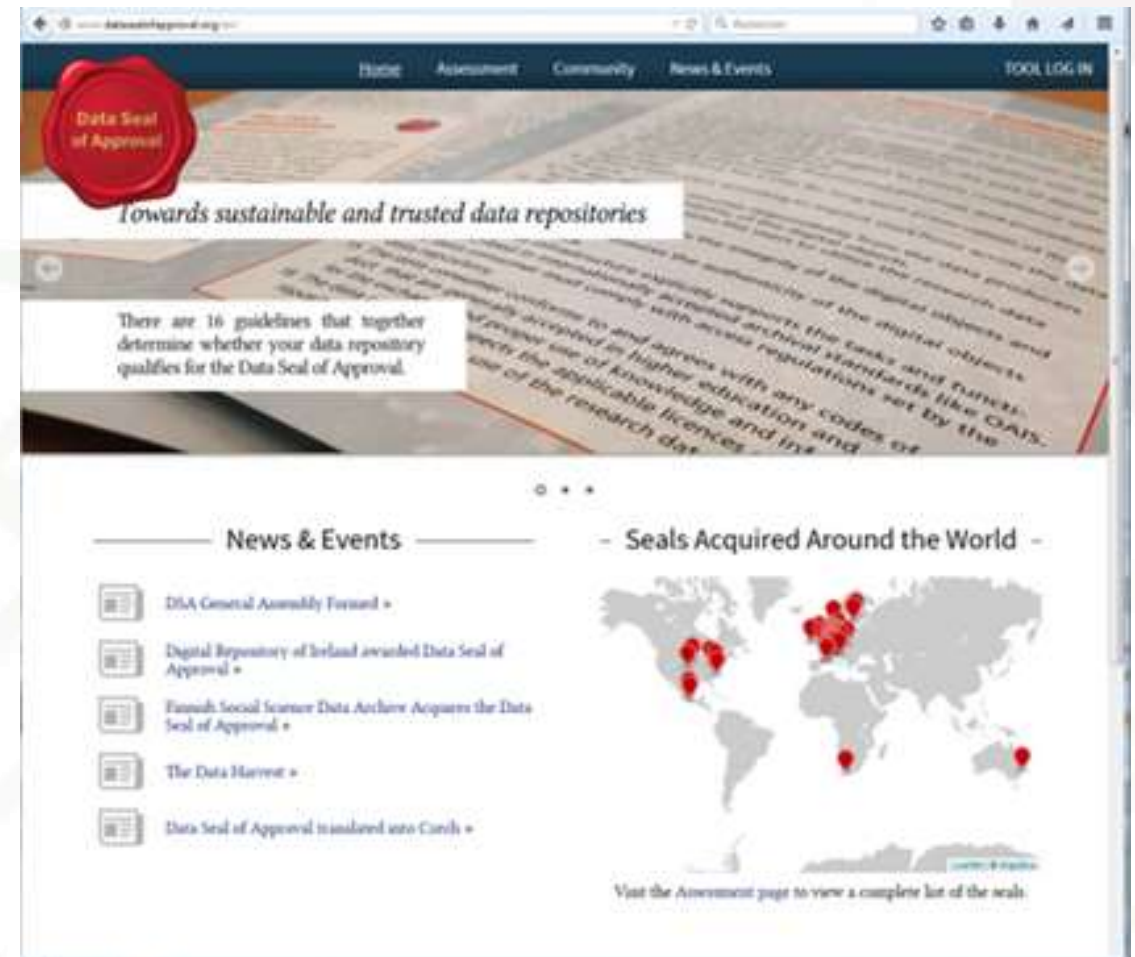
www.datasealofapproval.org/en/

Home Assessment Community News & Events TOOL LOG IN

Data Seal of Approval

Towards sustainable and trusted data repositories

There are 16 guidelines that together determine whether your data repository qualifies for the Data Seal of Approval.

News & Events

DSA General Assembly Forward »

Digital Repository of Ireland awarded Data Seal of Approval »

Finnish Social Science Data Archive Acquires the Data Seal of Approval »

The Data Harvest »

Data Seal of Approval translated into Czech »

Seals Acquired Around the World

Visit the Assessment page to view a complete list of the seals.